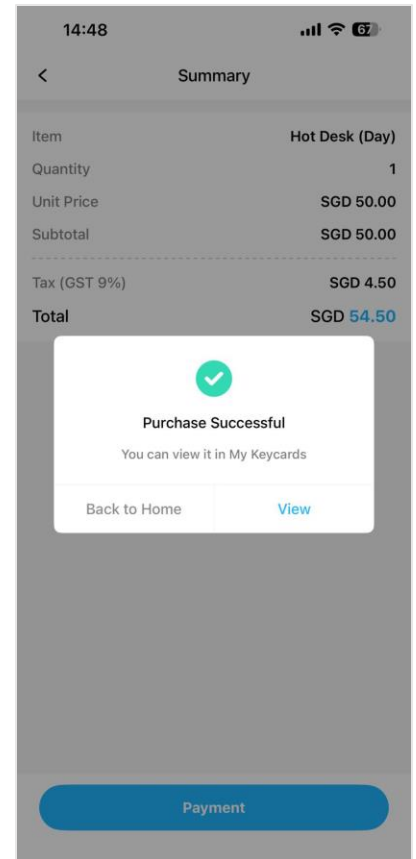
14:48 67

<

Summary

| Item | Hot Desk (Day) |
|---|---|
| Quantity | 1 |
| Unit Price | SGD 50.00 |
| Subtotal | SGD 50.00 |
| Tax (GST 9%) | SGD 4.50 |
| Total | SGD 54.50 |

Purchase Successful

You can view it in My Keycards

Back to Home

View

Payment